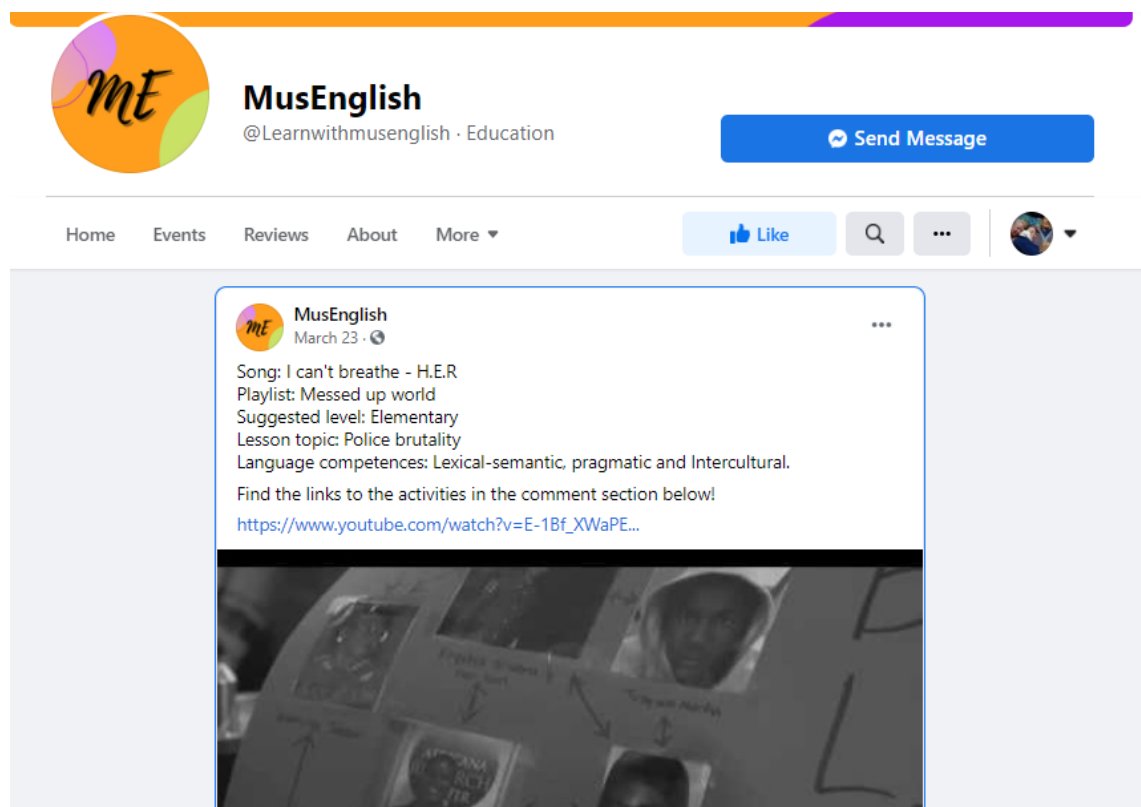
ME

MusEnglish
@Learnwithmusenglish · Education

Send Message

Home Events Reviews About More

Like

ME
MusEnglish
March 23 ·

Song: I can't breathe - H.E.R
Playlist: Messed up world
Suggested level: Elementary
Lesson topic: Police brutality
Language competences: Lexical-semantic, pragmatic and Intercultural.

Find the links to the activities in the comment section below!

https://www.youtube.com/watch?v=E-1Bf_XWaPE...

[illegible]